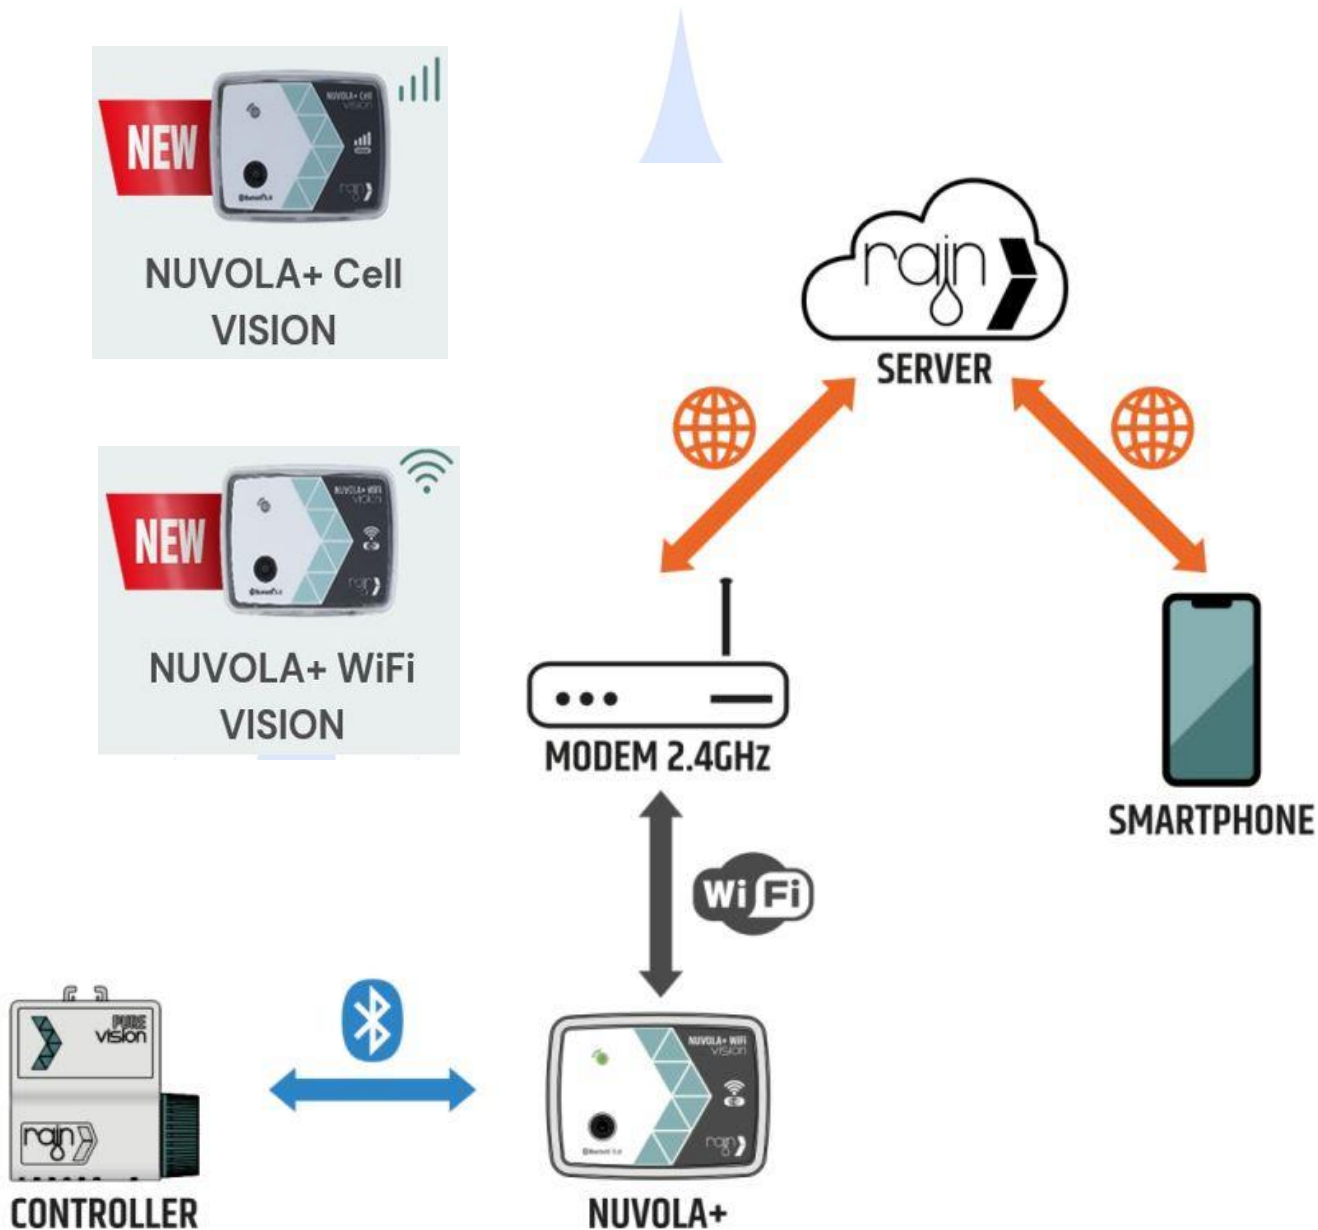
NEW
NUVOLA+ Cell
VISION

NEW
NUVOLA+ WiFi
VISION

NUVOLA+ Cell VISION

NUVOLA+ WiFi VISION

rain

SERVER

MODEM 2.4GHz

SMARTPHONE

Wi Fi

PURE vision

rain

CONTROLLER

NUVOLA+ WiFi VISION

rain

NUVOLA+